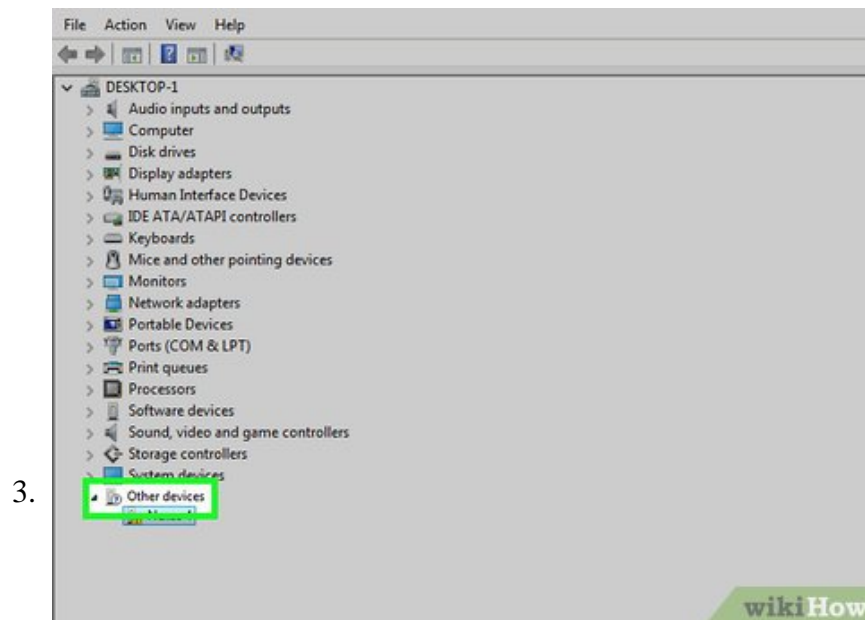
3.

File Action View Help

DESKTOP-1
Audio inputs and outputs
Computer
Disk drives
Display adapters
Human Interface Devices
IDE ATA/ATAPI controllers
Keyboards
Mice and other pointing devices
Monitors
Network adapters
Portable Devices
Ports (COM & LPT)
Print queues
Processors
Software devices
Sound, video and game controllers
Storage controllers
System devices
Other devices
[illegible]

wikiHow